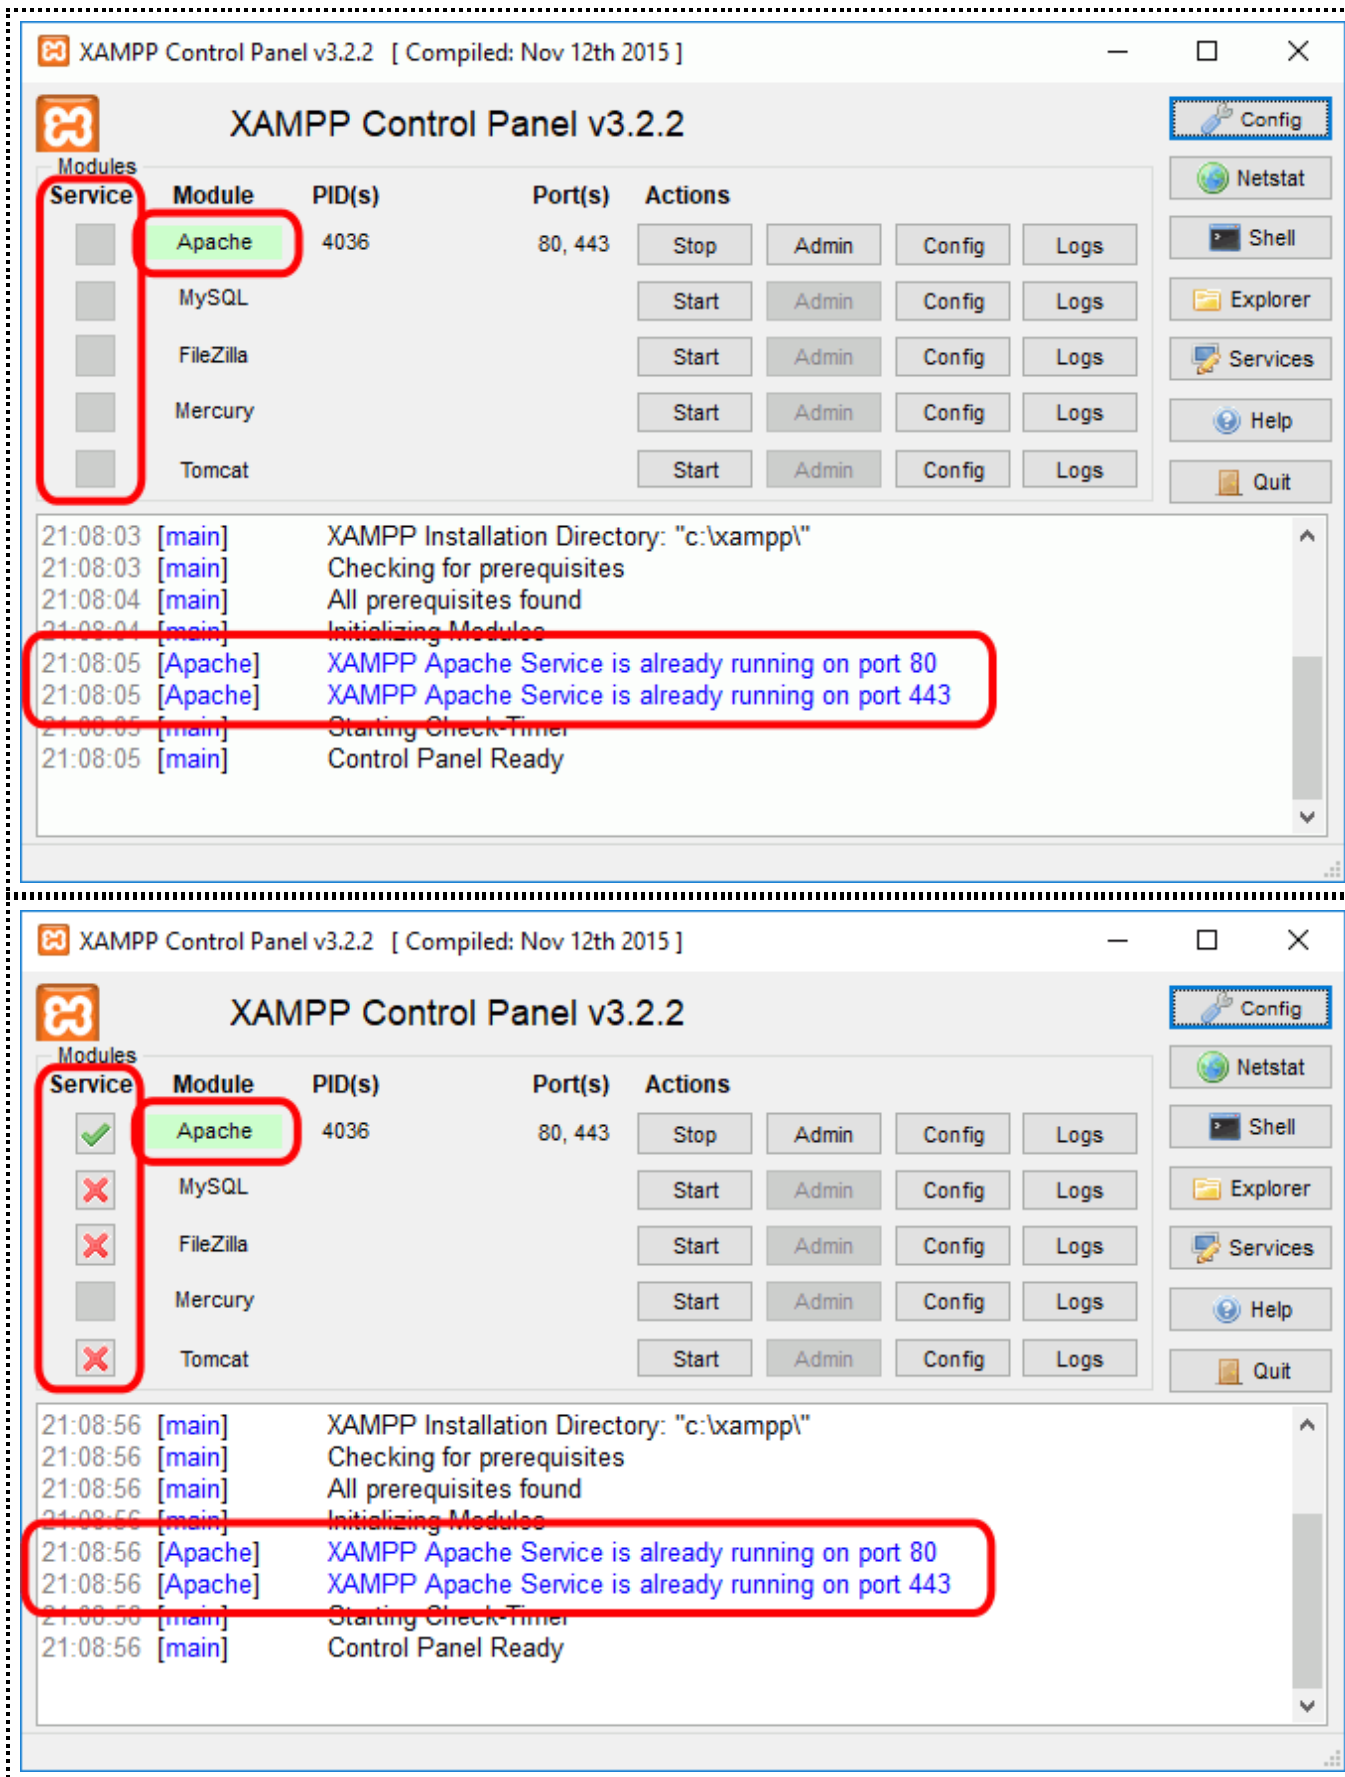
XAMPP Control Panel v3.2.2 [ Compiled: Nov 12th 2015 ]

XAMPP Control Panel v3.2.2

Config
Netstat
Shell
Explorer
Services
Help
Quit

Modules

| Service | Module | PID(s) | Port(s) | Actions | | | |
|---|---|---|---|---|---|---|---|
| | Apache | 4036 | 80, 443 | Stop | Admin | Config | Logs |
| | MySQL | | | Start | Admin | Config | Logs |
| | FileZilla | | | Start | Admin | Config | Logs |
| | Mercury | | | Start | Admin | Config | Logs |
| | Tomcat | | | Start | Admin | Config | Logs |

21:08:03 [main] XAMPP Installation Directory: "c:\xampp\"
21:08:03 [main] Checking for prerequisites
21:08:04 [main] All prerequisites found
21:08:04 [main] Initializing Modules
21:08:05 [Apache] XAMPP Apache Service is already running on port 80
21:08:05 [Apache] XAMPP Apache Service is already running on port 443
21:08:05 [main] Starting Check-Timer
21:08:05 [main] Control Panel Ready

XAMPP Control Panel v3.2.2 [ Compiled: Nov 12th 2015 ]

XAMPP Control Panel v3.2.2

Config
Netstat
Shell
Explorer
Services
Help
Quit

Modules

| Service | Module | PID(s) | Port(s) | Actions | | | |
|---|---|---|---|---|---|---|---|
| | Apache | 4036 | 80, 443 | Stop | Admin | Config | Logs |
| | MySQL | | | Start | Admin | Config | Logs |
| | FileZilla | | | Start | Admin | Config | Logs |
| | Mercury | | | Start | Admin | Config | Logs |
| | Tomcat | | | Start | Admin | Config | Logs |

21:08:56 [main] XAMPP Installation Directory: "c:\xampp\"
21:08:56 [main] Checking for prerequisites
21:08:56 [main] All prerequisites found
21:08:56 [main] Initializing Modules
21:08:56 [Apache] XAMPP Apache Service is already running on port 80
21:08:56 [Apache] XAMPP Apache Service is already running on port 443
21:08:56 [main] Starting Check-Timer
21:08:56 [main] Control Panel Ready